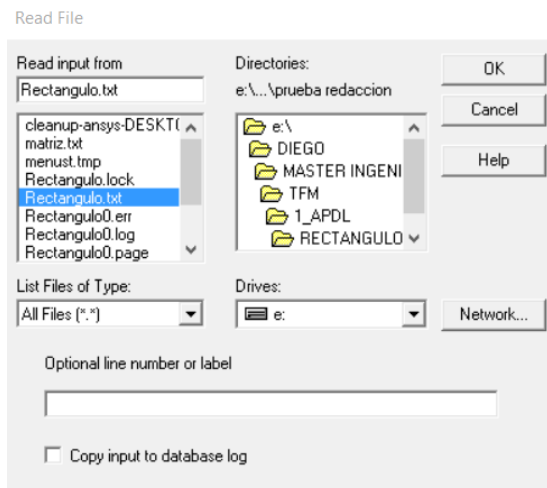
Read File

Read input from

Rectangulo.txt

cleanup-ansys-DESKT(
matriz.txt
menust.tmp
Rectangulo.lock
Rectangulo.txt
Rectangulo0.err
Rectangulo0.log
Rectangulo0.page

Directories:
e:\...\prueba redaccion

e:\
DIEGO
MASTER INGENI
TFM
1_APDL
RECTANGULO

OK

Cancel

Help

List Files of Type:
All Files (*.*)

Drives:
e:

Network...

Optional line number or label

Copy input to database log